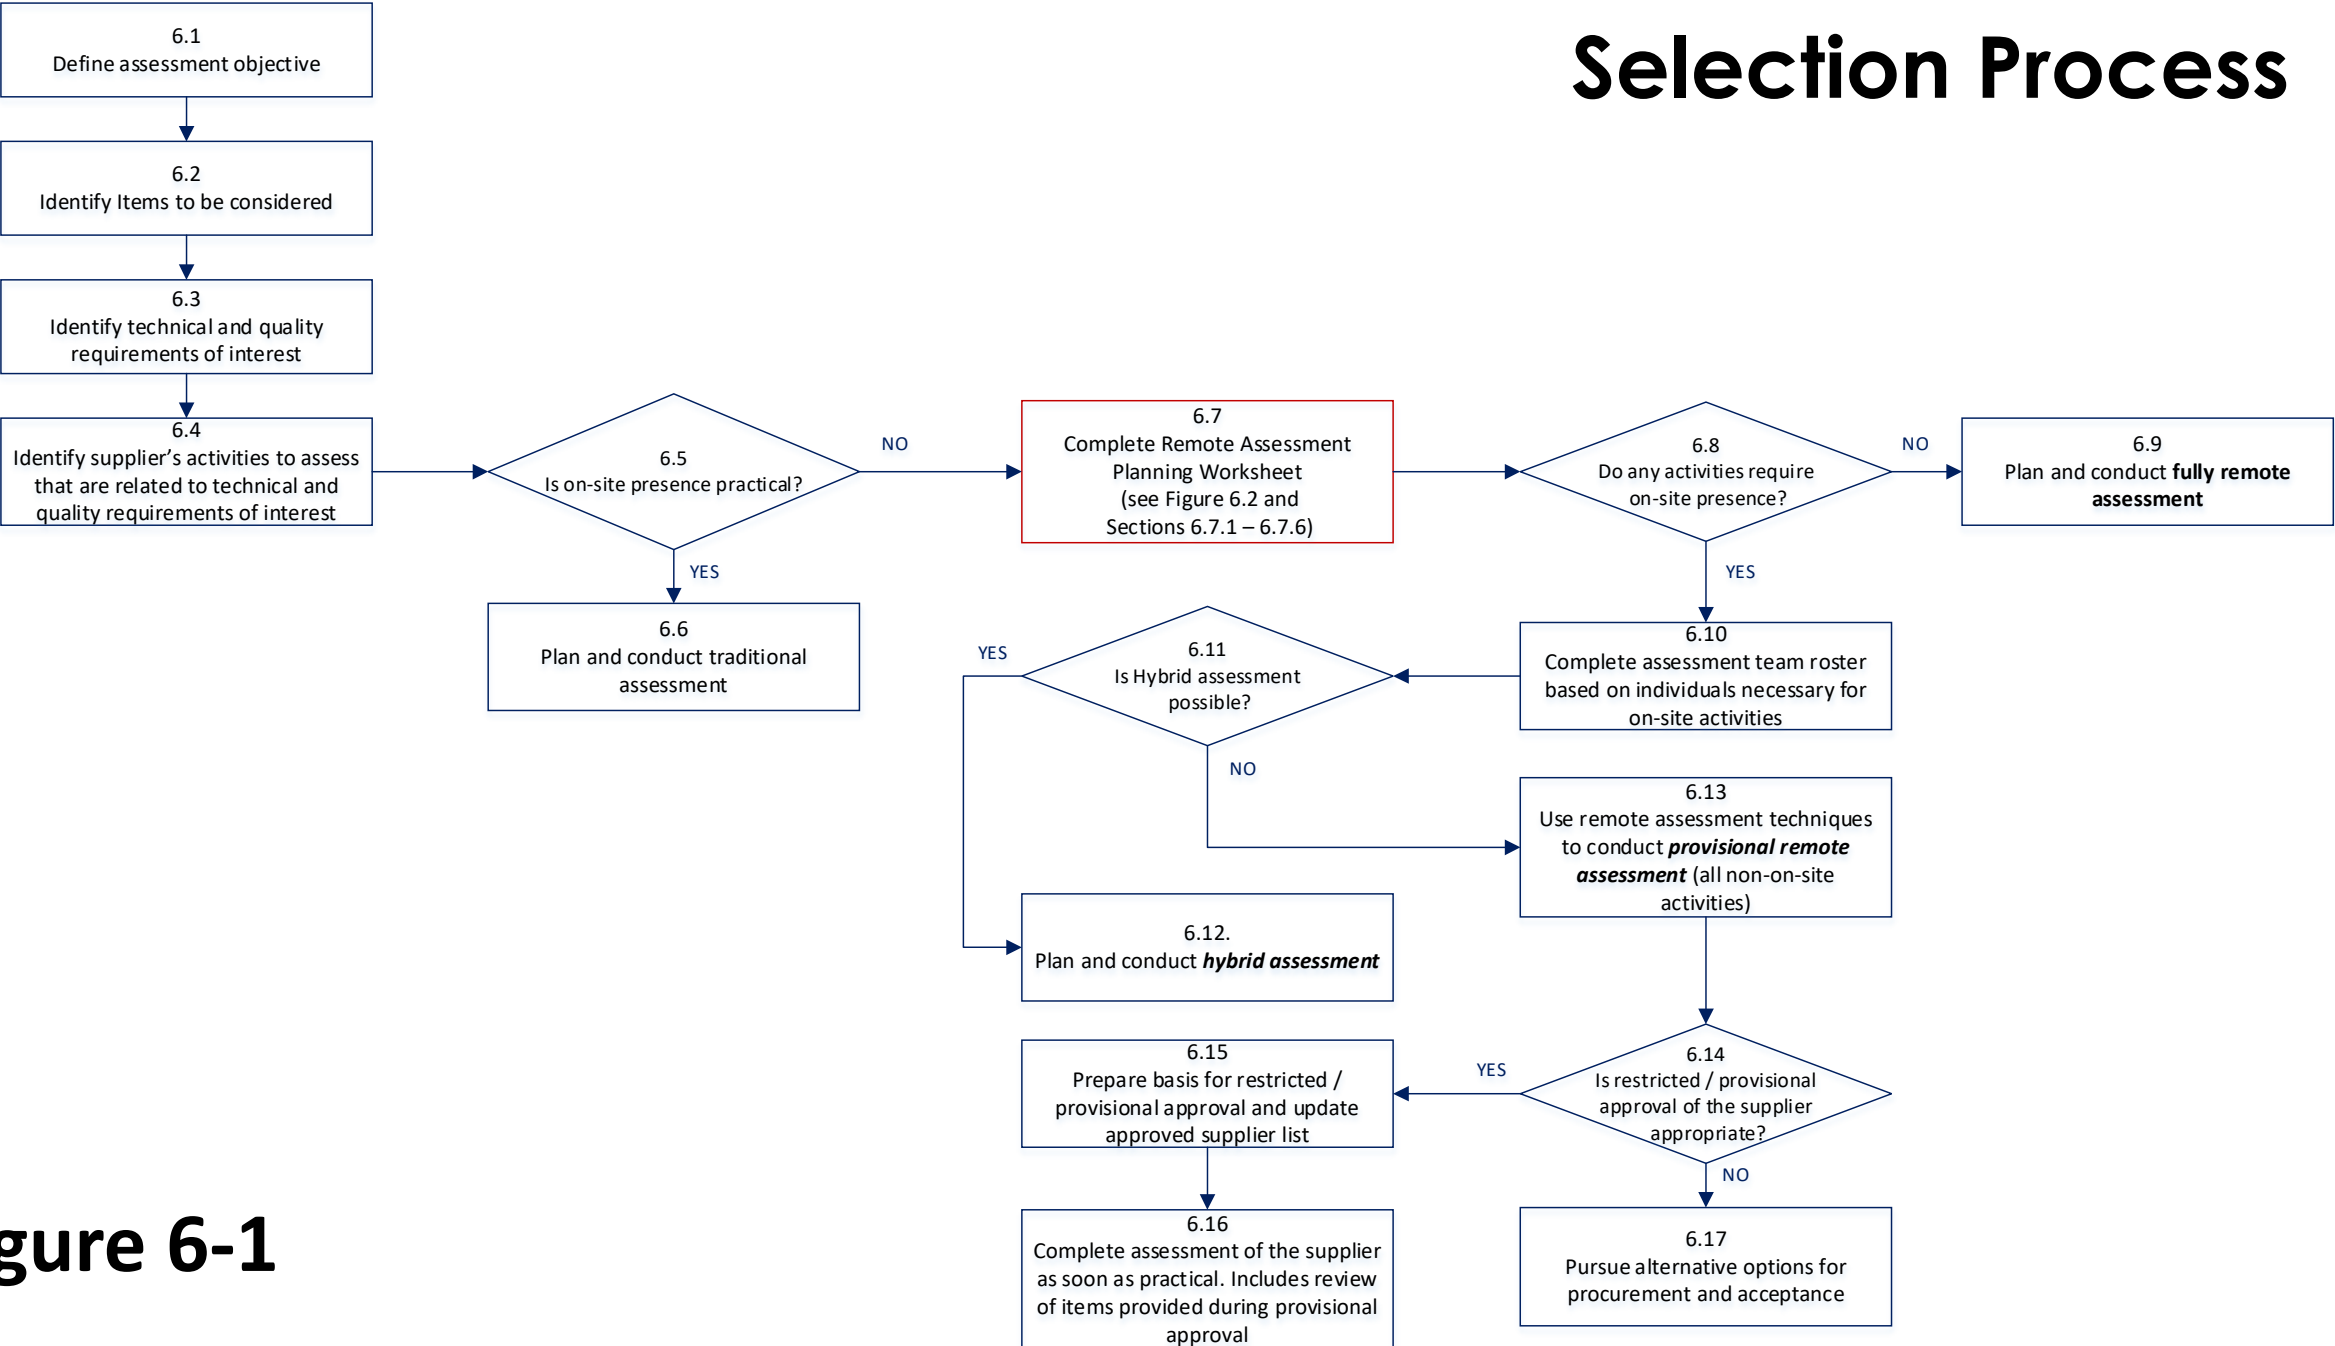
Selection Process

6.1
Define assessment objective

6.2
Identify Items to be considered

6.3
Identify technical and quality requirements of interest

6.4
Identify supplier's activities to assess that are related to technical and quality requirements of interest

6.5
Is on-site presence practical?

NO

YES

6.6
Plan and conduct traditional assessment

6.7
Complete Remote Assessment Planning Worksheet (see Figure 6.2 and Sections 6.7.1 – 6.7.6)

6.8
Do any activities require on-site presence?

NO

6.9
Plan and conduct **fully remote assessment**

YES

6.10
Complete assessment team roster based on individuals necessary for on-site activities

6.11
Is Hybrid assessment possible?

YES

NO

6.13
Use remote assessment techniques to conduct ***provisional remote assessment*** (all non-on-site activities)

6.12.
Plan and conduct ***hybrid assessment***

6.14
Is restricted / provisional approval of the supplier appropriate?

YES

6.15
Prepare basis for restricted / provisional approval and update approved supplier list

NO

6.16
Complete assessment of the supplier as soon as practical. Includes review of items provided during provisional approval

6.17
Pursue alternative options for procurement and acceptance

gure 6-1